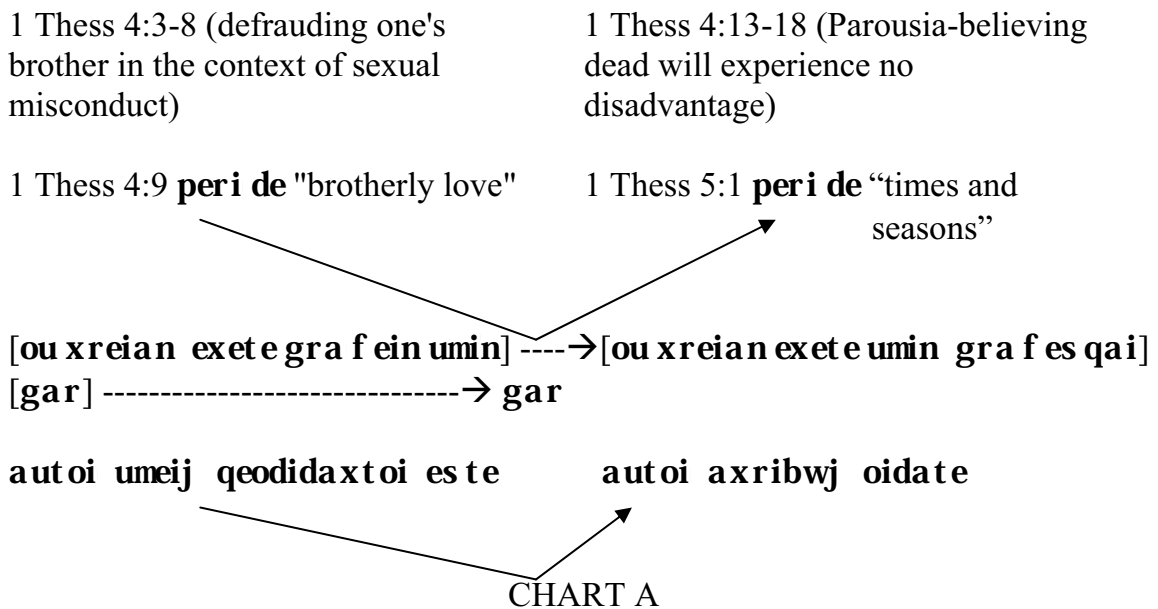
1 Thess 4:3-8 (defrauding one's brother in the context of sexual misconduct)

1 Thess 4:13-18 (Parousia-believing dead will experience no disadvantage)

1 Thess 4:9 **peri de** "brotherly love"

1 Thess 5:1 **peri de** "times and seasons"

[**ou xreian exete grafein umin**] ----→[**ou xreian exete umin grafesqai**]
[**gar**] ------------------------------→ **gar**

**autoi umeij qeodidaxtoi este** **autoi axribwj oidate**

CHART A